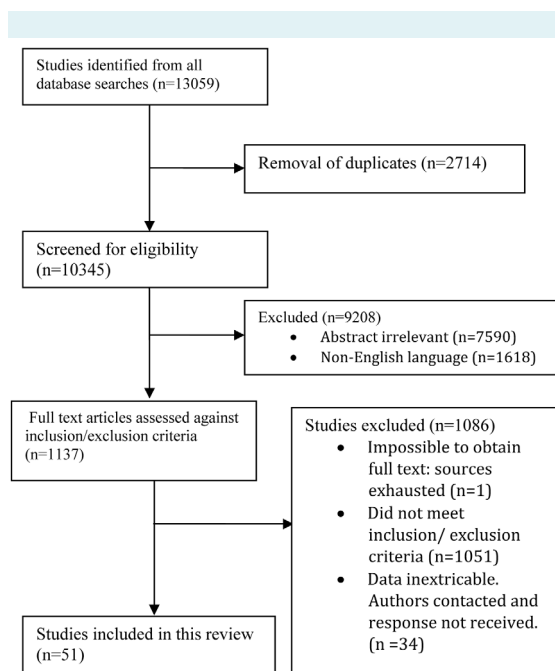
Studies identified from all database searches (n=13059)

Removal of duplicates (n=2714)

Screened for eligibility (n=10345)

Excluded (n=9208)
- Abstract irrelevant (n=7590)
- Non-English language (n=1618)

Full text articles assessed against inclusion/exclusion criteria (n=1137)

Studies excluded (n=1086)
- Impossible to obtain full text: sources exhausted (n=1)
- Did not meet inclusion/ exclusion criteria (n=1051)
- Data inextricable. Authors contacted and response not received. (n =34)

Studies included in this review (n=51)